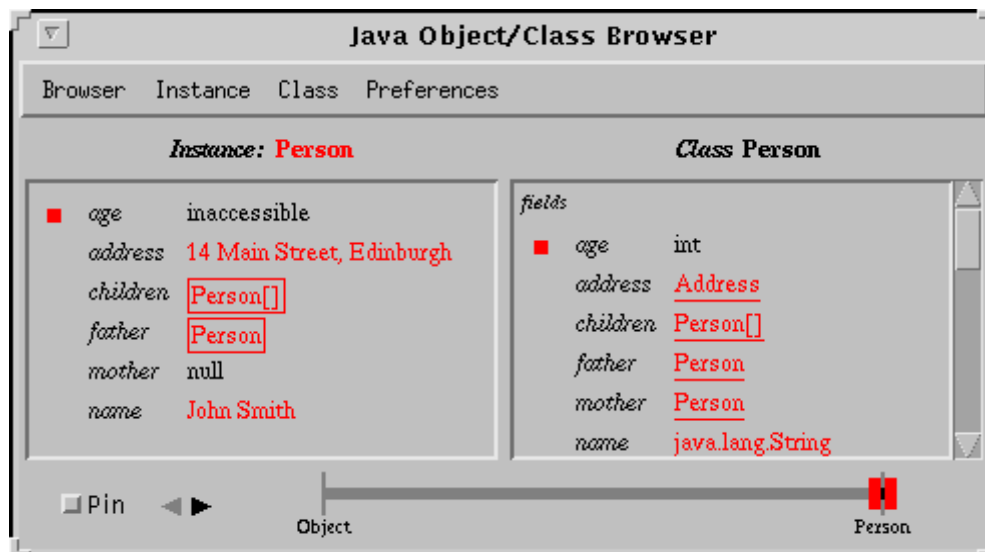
Java Object/Class Browser

Browser Instance Class Preferences

Instance: Person

| | |
|---|---|
| age | inaccessible |
| address | 14 Main Street, Edinburgh |
| children | Person[] |
| father | Person |
| mother | null |
| name | John Smith |

Class Person

fields

| | |
|---|---|
| age | int |
| address | Address |
| children | Person[] |
| father | Person |
| mother | Person |
| name | java.lang.String |

Pin

Object

Person